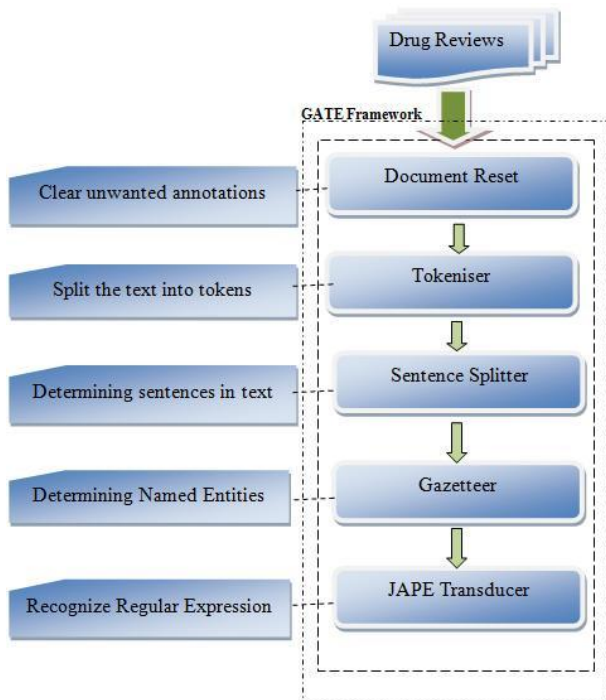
Drug Reviews

GATE Framework

Clear unwanted annotations

Document Reset

Split the text into tokens

Tokeniser

Determining sentences in text

Sentence Splitter

Determining Named Entities

Gazetteer

Recognize Regular Expression

JAPE Transducer